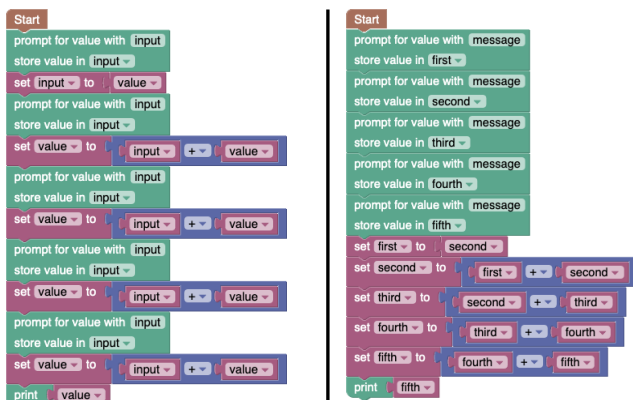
Start
prompt for value with input
store value in input
set input to value
prompt for value with input
store value in input
set value to input + value
prompt for value with input
store value in input
set value to input + value
prompt for value with input
store value in input
set value to input + value
prompt for value with input
store value in input
set value to input + value
print value

Start
prompt for value with message
store value in first
prompt for value with message
store value in second
prompt for value with message
store value in third
prompt for value with message
store value in fourth
prompt for value with message
store value in fifth
set first to second
set second to first + second
set third to second + third
set fourth to third + fourth
set fifth to fourth + fifth
print fifth